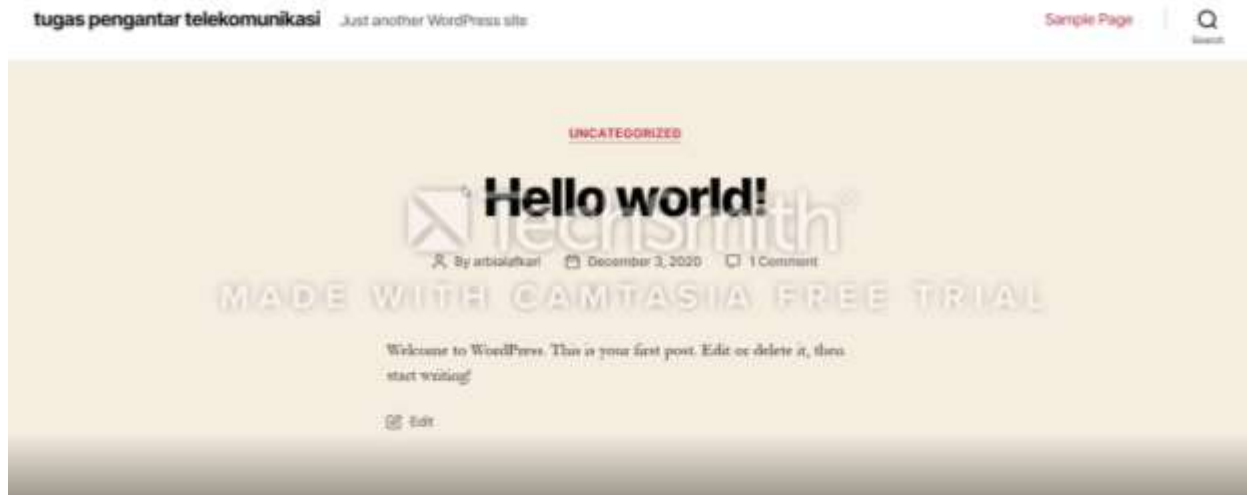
tugas pengantar telekomunikasi Just another WordPress site

Sample Page

Search

UNCATEGORIZED

Hello world!

TechSmith

By arbialafkari December 3, 2020 1 Comment

MADE WITH CAMTASIA FREE TRIAL

Welcome to WordPress. This is your first post. Edit or delete it, then start writing!

Edit